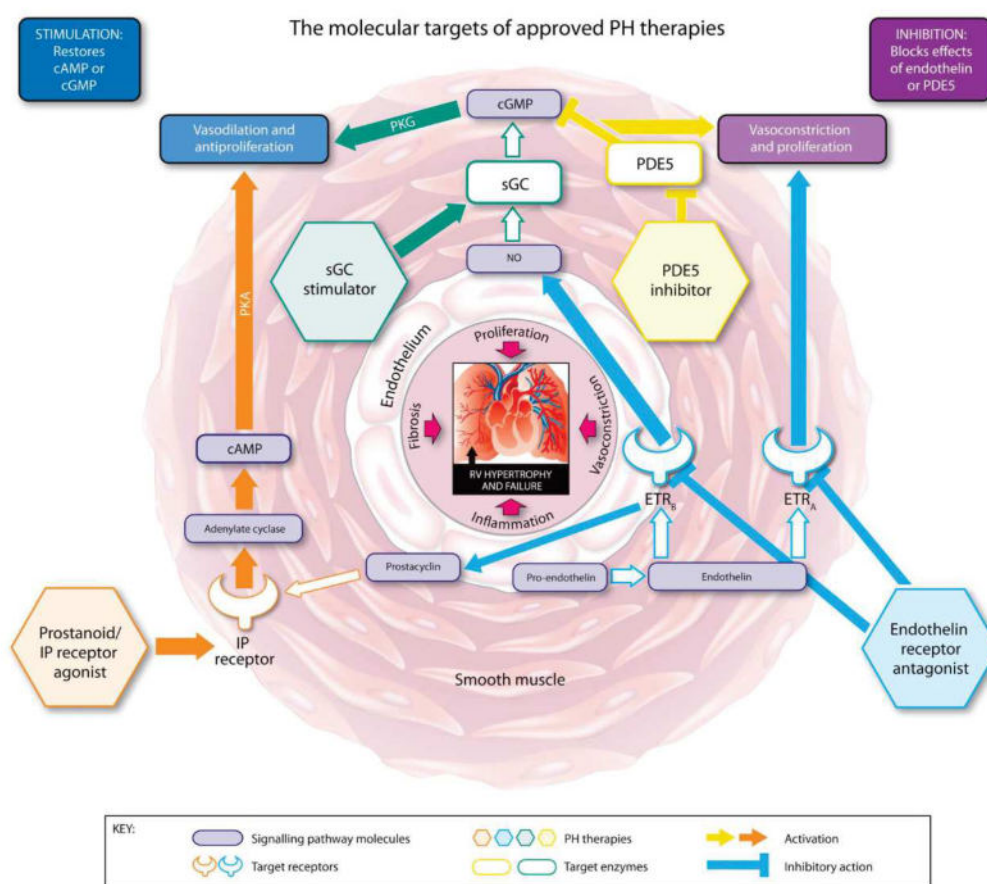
STIMULATION: Restores cAMP or cGMP

The molecular targets of approved PH therapies

INHIBITION: Blocks effects of endothelin or PDE5

cGMP

Vasodilation and antiproliferation

PKG

Vasoconstriction and proliferation

sGC

PDE5

sGC stimulator

NO

PDE5 inhibitor

PKA

Endothelium

Proliferation

Fibrosis

Vasoconstriction

RV HYPERTROPHY AND FAILURE

Inflammation

cAMP

$ETR_B$

$ETR_A$

Adenylate cyclase

Prostacyclin

Pro-endothelin

Endothelin

Prostanoid/ IP receptor agonist

IP receptor

Smooth muscle

Endothelin receptor antagonist

KEY:

Signalling pathway molecules

PH therapies

Activation

Target receptors

Target enzymes

Inhibitory action